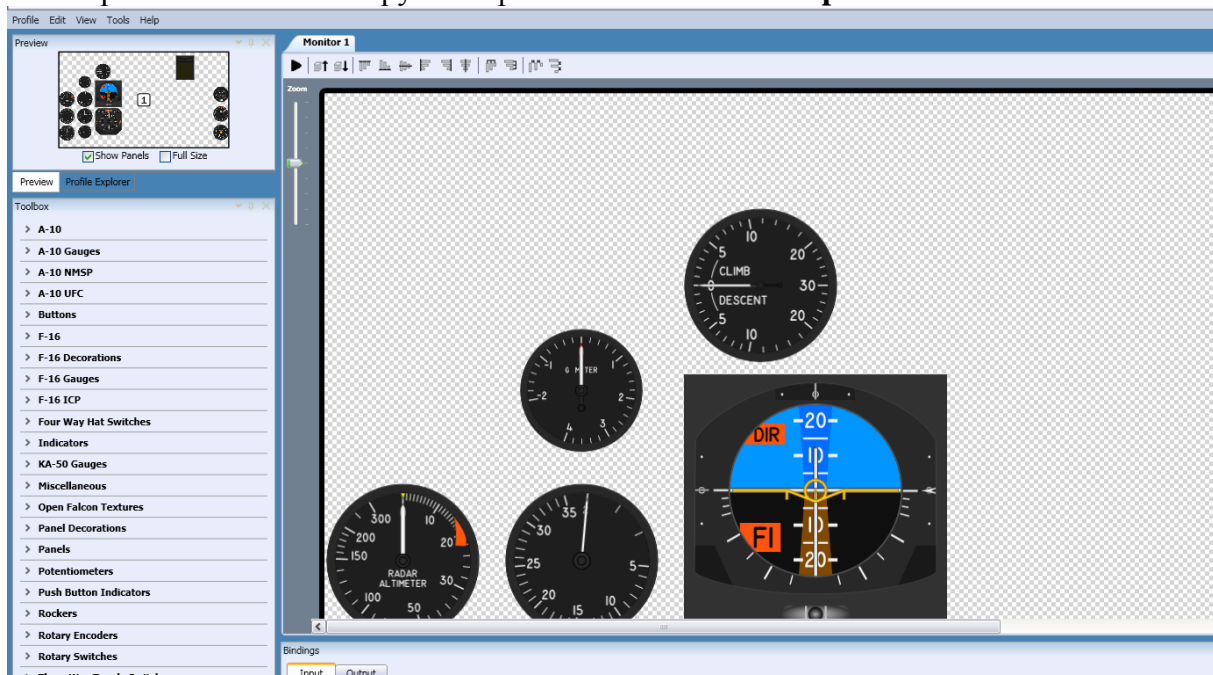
Profile Edit View Tools Help

Preview

1

Show Panels Full Size

Preview Profile Explorer

Toolbox

A-10
A-10 Gauges
A-10 NMSP
A-10 UFC
Buttons
F-16
F-16 Decorations
F-16 Gauges
F-16 ICP
Four Way Hat Switches
Indicators
KA-50 Gauges
Miscellaneous
Open Falcon Textures
Panel Decorations
Panels
Potentiometers
Push Button Indicators
Rockers
Rotary Encoders
Rotary Switches

Monitor 1

Zoom

10 5 0 5 10 20 30 20 CLIMB DESCENT

1 G METER 2 -2 4 3

DIR 20 10 10 20 FI

300 200 150 100 50 10 20 30 RADAR ALTIMETER

35 30 25 20 15 10 5

Bindings

Input Output